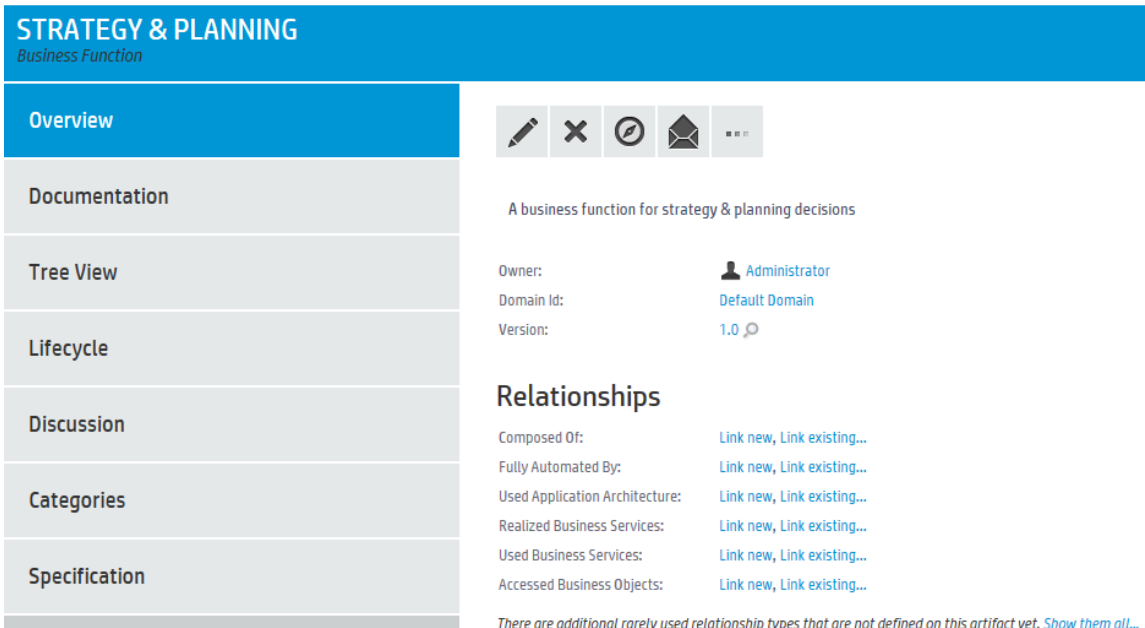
STRATEGY & PLANNING
Business Function

Overview

Documentation

Tree View

Lifecycle

Discussion

Categories

Specification

A business function for strategy & planning decisions

Owner: Administrator
Domain Id: Default Domain
Version: 1.0

Relationships

Composed Of: Link new, Link existing...
Fully Automated By: Link new, Link existing...
Used Application Architecture: Link new, Link existing...
Realized Business Services: Link new, Link existing...
Used Business Services: Link new, Link existing...
Accessed Business Objects: Link new, Link existing...

There are additional rarely used relationship types that are not defined on this artifact yet. Show them all...